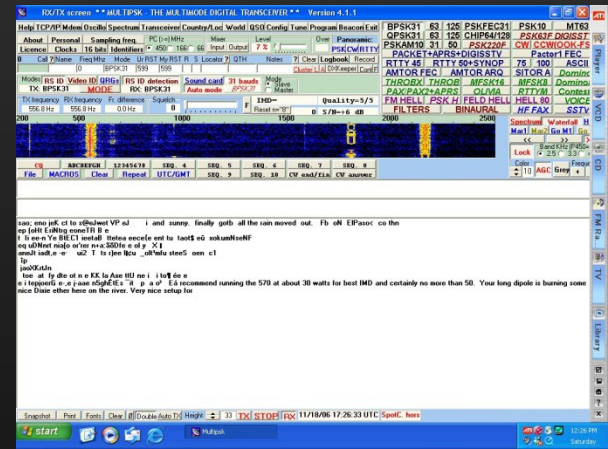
RX/TX screen * * MULTIPSK - THE MULTIMODE DIGITAL TRANSCEIVER * * Version 4.1.1

Help TCP/IP Mdem Oscillo Spectrum Transceiver Country/Loc World QSO Config Tune Program Beacon Exit

About Personal Sampling freq. PC (<->) MHz Mixer Level Over Panoramic
Licence Clocks 16 bits Identifiers 450 166 66 Input Output 7 % PSK CW RTTY

0 Call Name Freq MHz Mode Ur RST My RST R S Locator QTH Notes ? Clear Logbook Record
0 BPSK31 599 599

Modes RS ID Video ID QRGs RS ID detection Sound card 31 bauds Mode Slave Master
TX: BPSK31 MODE RX: BPSK31 Auto mode

TX frequency RX frequency Fr. difference Squelch
556.0 Hz 556.0 Hz 0.0 Hz

IMD= Quality=5/5
Reset <- 0 S/N=+6 dB

200 500 1000 1500 2000 2500

CQ ABCDEFGH 12345678 SEQ. 4 SEQ. 6 SEQ. 7 SEQ. 8
File MACROS Clear Repeat UTC/GMT SEQ. 9 SEQ. 10 CW end/fin CW answer

BPSK31 63 125 PSKFEC31 PSK10 MT63
QPSK31 63 125 CHIP64/128 PSK63F DIGISST
PSKAM10 31 50 PSK220F CCW/OOK-FS
PACKET+APRS+DIGISSTV Pactor1 FEC
RTTY 45 RTTY 50+SYNOP 75 100 ASCII
AMTOR FEC AMTOR ARQ SITOR A Domino
THROBX THROB MFSK16 MFSK8 Domino
PAX/PAX2+APRS OLIVIA RTTYM Contest
FM HELL PSK H FELD HELL HELL 80 VOICE
FILTERS BINAURAL HF FAX SSTV

Spectrum Waterfall H
Mar1 Mar2 Go M1 Go
Band KHz
2.5 3.0
Lock
Color 10 AGC Grey

sao; eno jeK ct to e@eJwet VP oJ i and sunny. finally gotb all the rain moved out. Fb oN EtPasoc co thn
ep (oHt EnNtrg eoneTR B e
t li ee-e Ye BIEC1 ientalt Rteea eecete ent tu taot$ eü xokumNseNF
eq uDNnt naüo or'ee n+a:SBDfe e el y X I
aneJt iadt,e -e· ui2 T ts rJee lfcu _olt*idu steeS oen c1
Tp
jaoXKtUn
toe at ly dte ot n e KK la Aae ttU ne i i to eee
e i teppaeG e-,o j-aae nSghEtEs t p a o³ Eö recommend running the 570 at about 30 watts for best IMD and certainly no more than 50. Your long dipole is burning some nice Dixie ether here on the river. Very nice setup for

Snapshot Print Fonts Clear Double Auto TX Height 33 TX STOP RX 11/18/06 17:26:33 UTC SpotC. hors

start Multipsk 12:26 PM Saturday

Player VCD CD FM Ra... TV Library